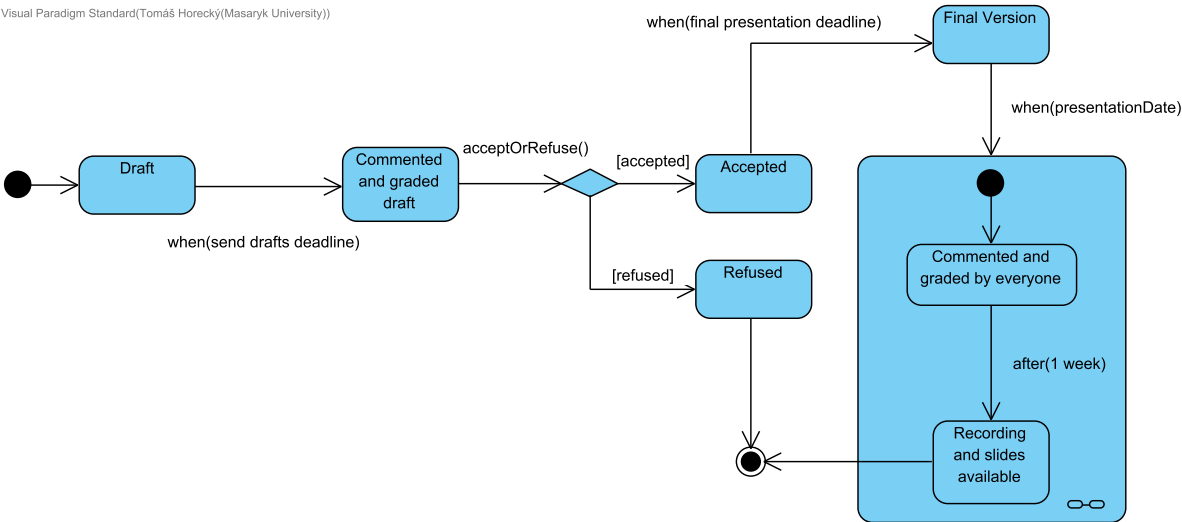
Visual Paradigm Standard(Tomáš Horecký(Masaryk University))

when(final presentation deadline)

Final Version

when(presentationDate)

Draft

Commented and graded draft

acceptOrRefuse()

[accepted]

Accepted

when(send drafts deadline)

[refused]

Refused

Commented and graded by everyone

after(1 week)

Recording and slides available